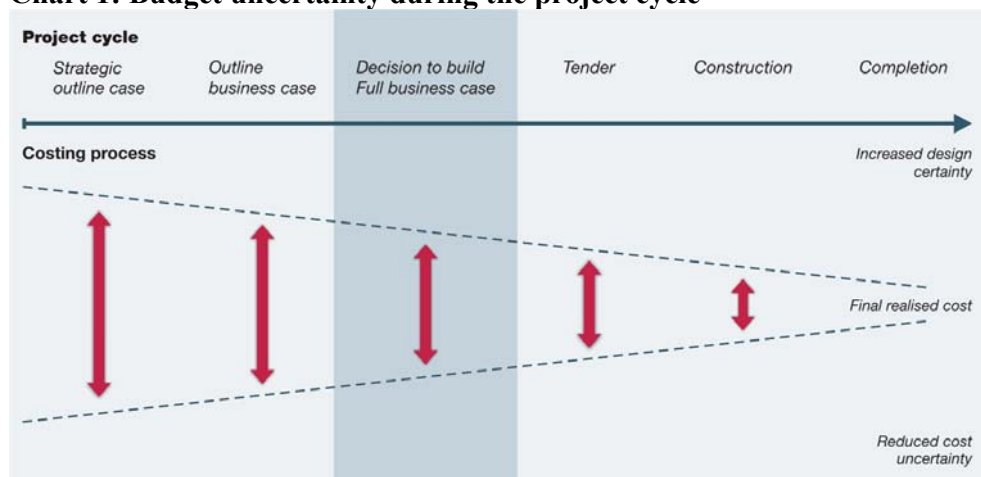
Chart 1: Budget uncertainty during the project cycle

Project cycle

Strategic outline case

Outline business case

Decision to build Full business case

Tender

Construction

Completion

Costing process

Increased design certainty

Final realised cost

Reduced cost uncertainty